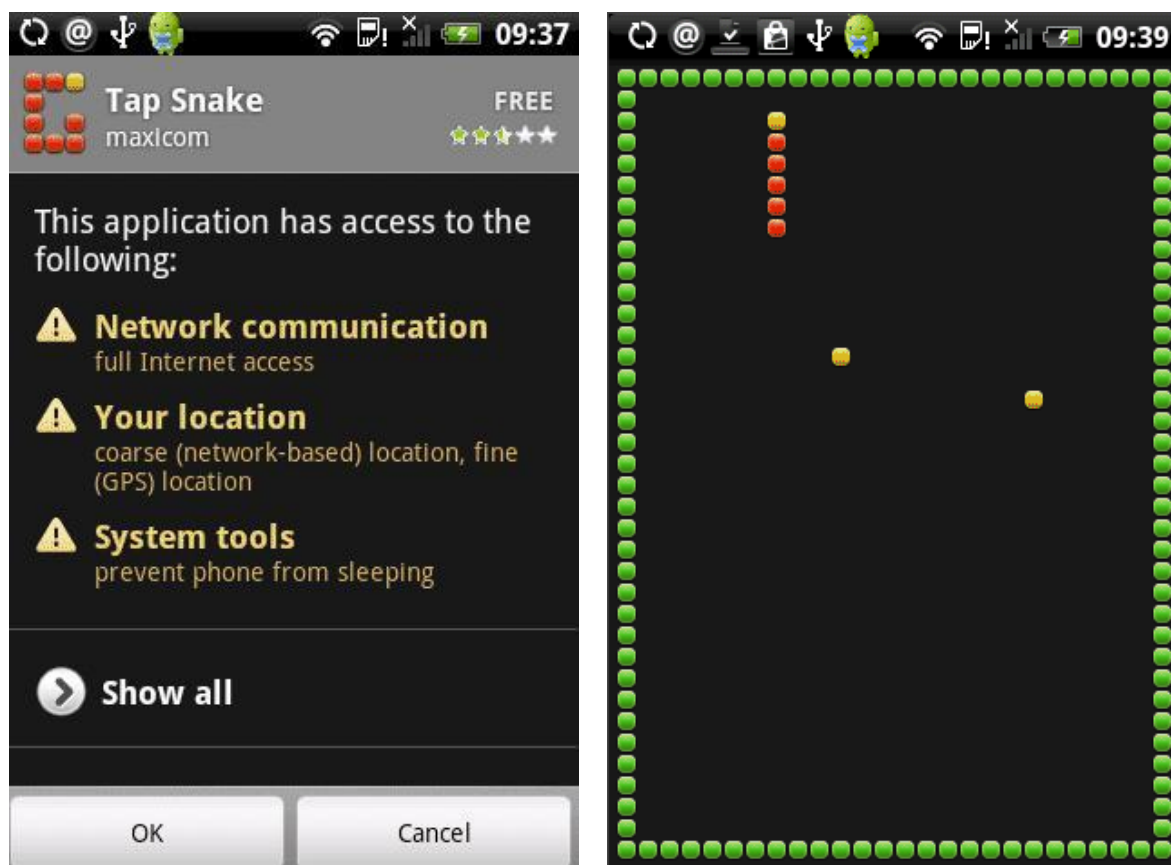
09:37

Tap Snake
maxicom
FREE

This application has access to the following:

Network communication
full Internet access

Your location
coarse (network-based) location, fine (GPS) location

System tools
prevent phone from sleeping

Show all

OK
Cancel

09:39